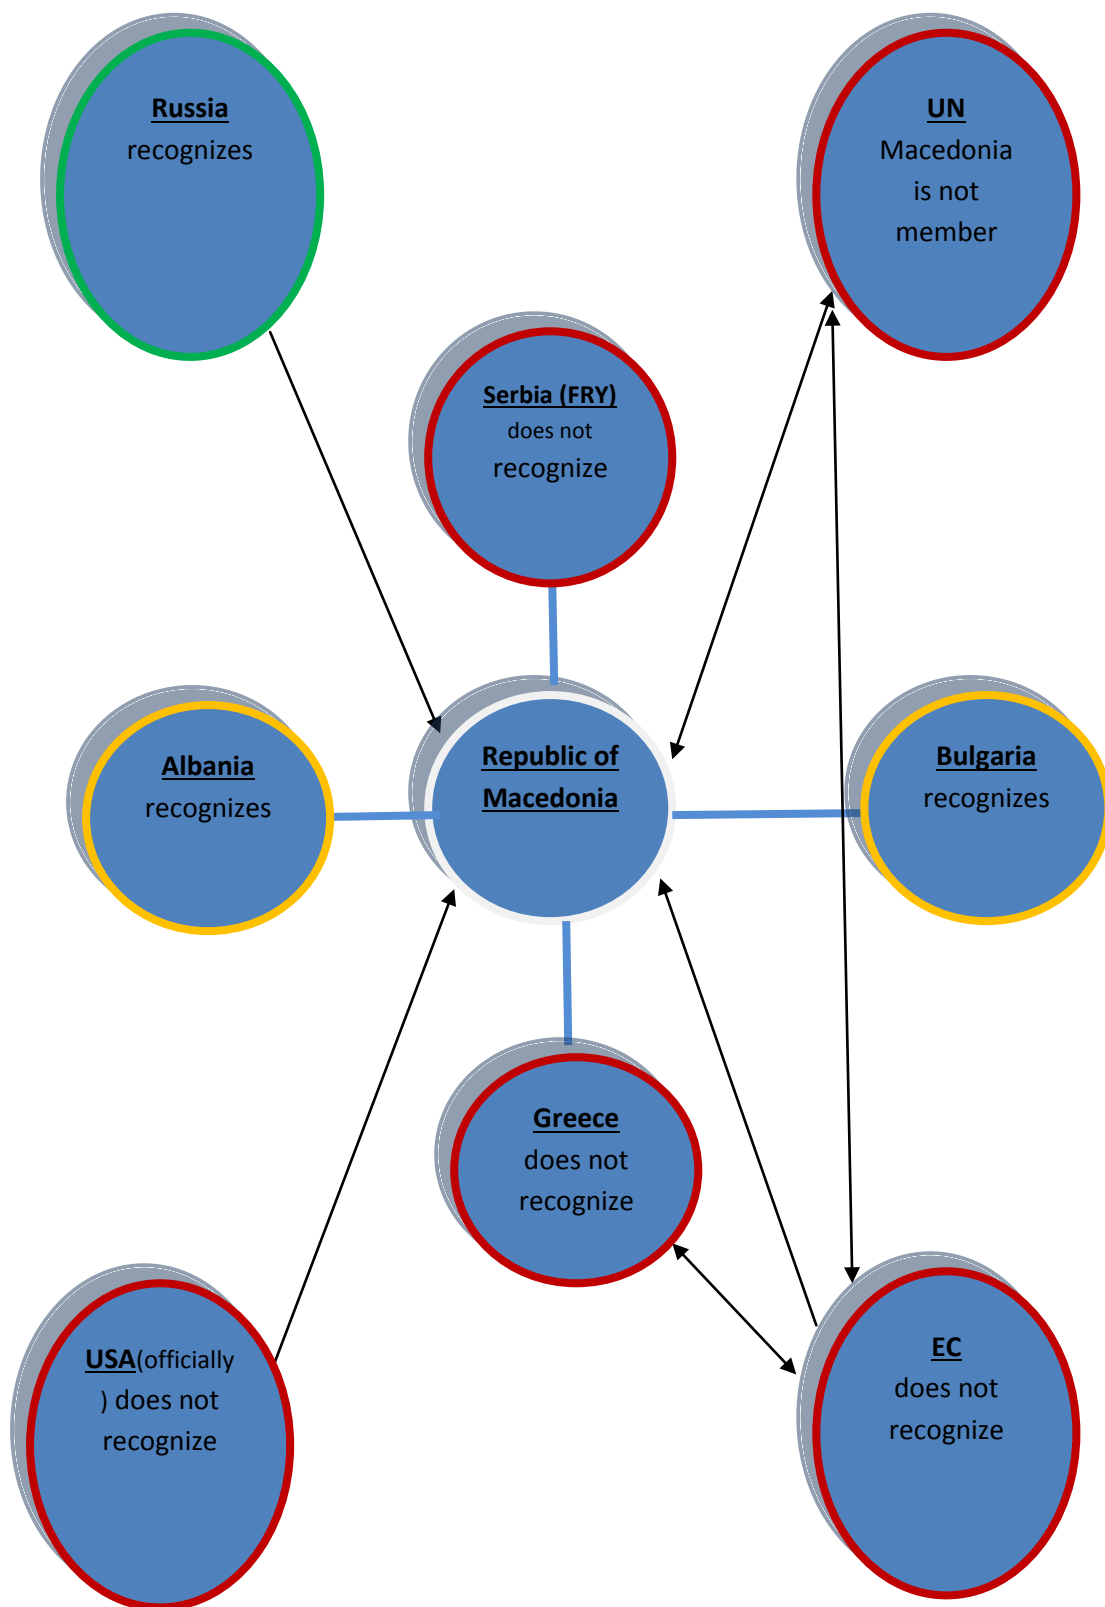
Russia
recognizes

UN
Macedonia is not member

Serbia (FRY)
does not recognize

Albania
recognizes

Republic of Macedonia

Bulgaria
recognizes

Greece
does not recognize

USA(officially) does not recognize

EC
does not recognize